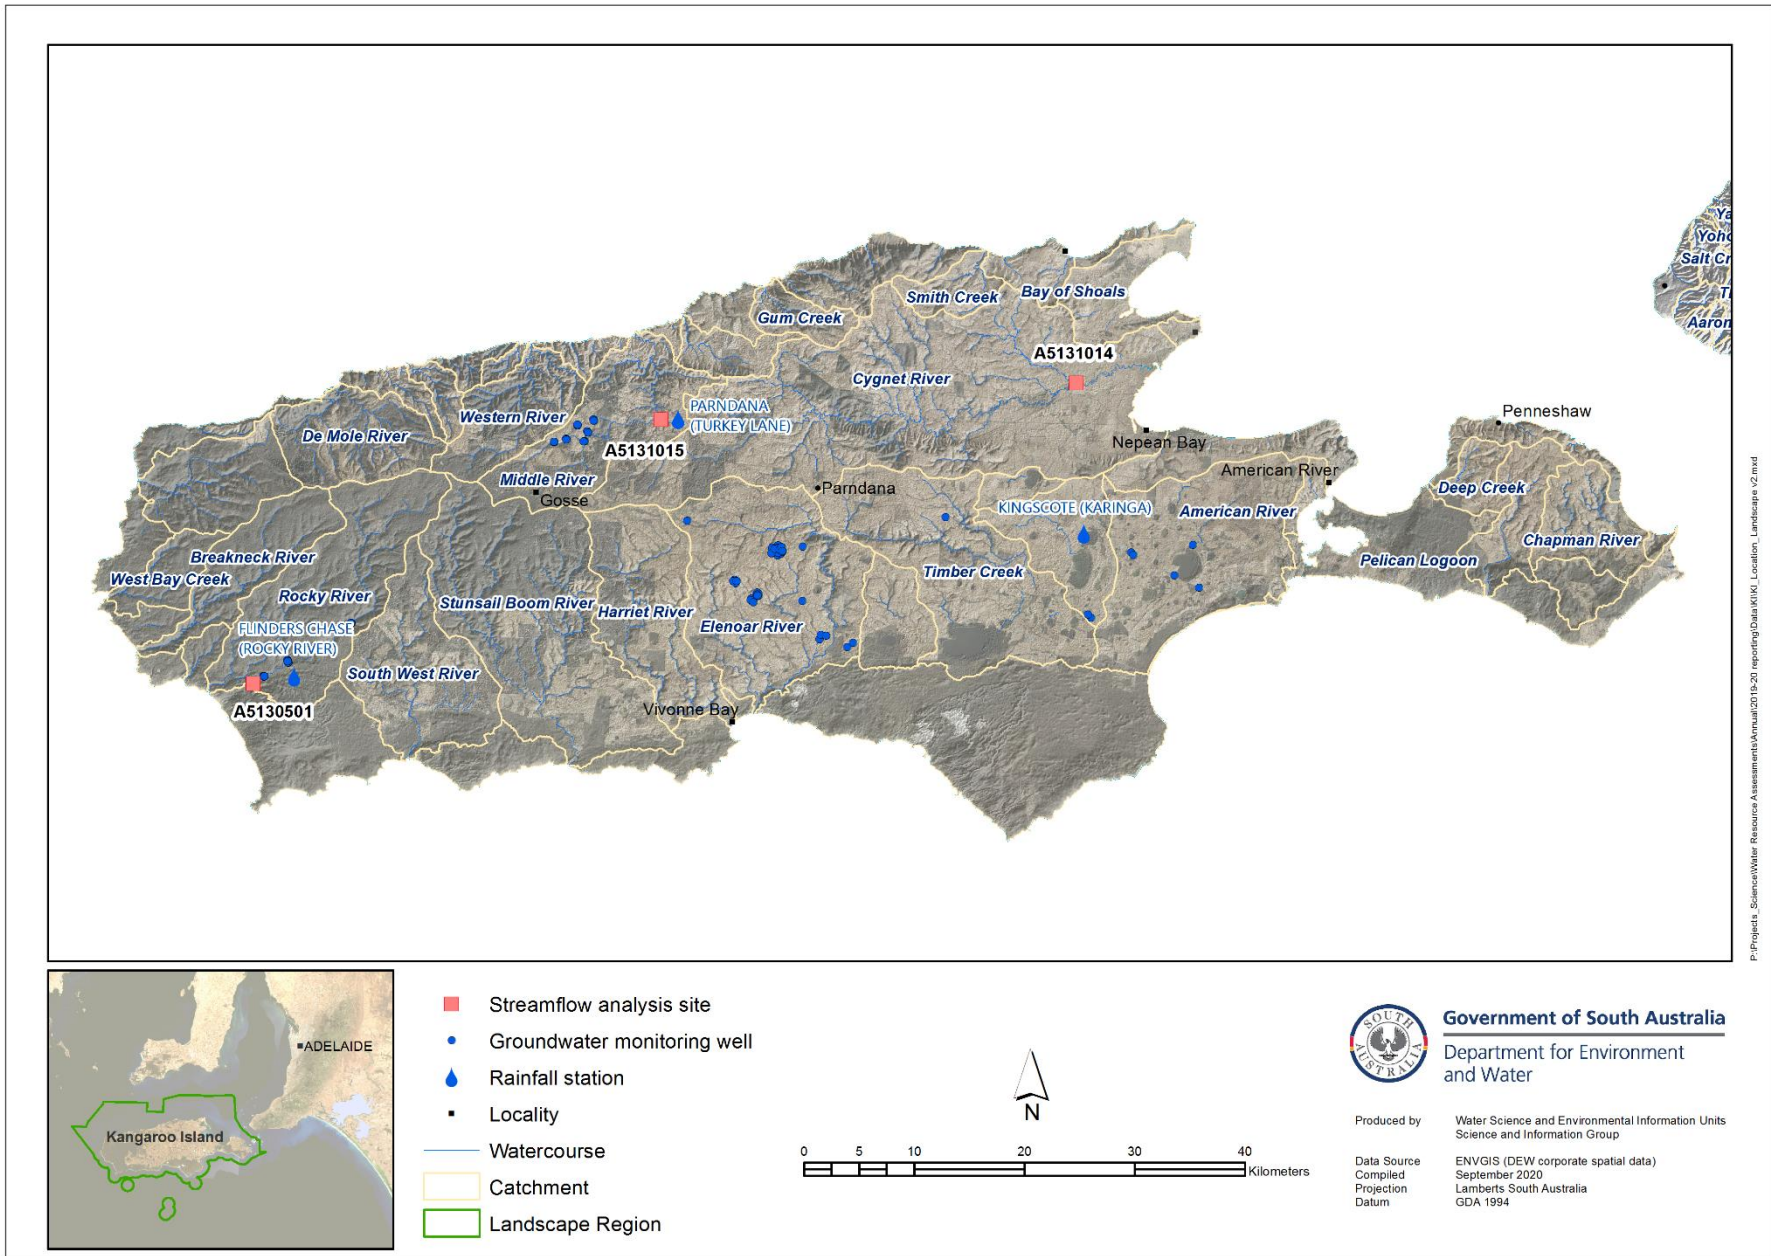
Ya
Yoho
Salt Cr
T
Aaron

Smith Creek
Bay of Shoals
Gum Creek
A5131014
Cygnet River
Western River
PARNDANA (TURKEY LANE)
Penneshaw
De Mole River
A5131015
Nepean Bay
American River
Middle River
Gosse
Parndana
Deep Creek
KINGSCOTE (KARINGA)
American River
Breakneck River
Chapman River
Pelican Logoon
West Bay Creek
Timber Creek
Rocky River
Stunsail Boom River
Harriet River
Elenoar River
FLINDERS CHASE (ROCKY RIVER)
South West River
A5130501
Vivonne Bay

ADELAIDE
Kangaroo Island

Streamflow analysis site
Groundwater monitoring well
Rainfall station
Locality
Watercourse
Catchment
Landscape Region

N

0 5 10 20 30 40 Kilometers

SOUTH AUSTRALIA
Government of South Australia
Department for Environment and Water

| Produced by | Water Science and Environmental Information Units Science and Information Group |
|---|---|
| Data Source | ENVGIS (DEW corporate spatial data) |
| Compiled | September 2020 |
| Projection | Lamberts South Australia |
| Datum | GDA 1994 |

P:\Projects_Science\Water Resource Assessments\Annual\2019-20 reporting\Data\KI\KI_Location_Landscape v2.mxd